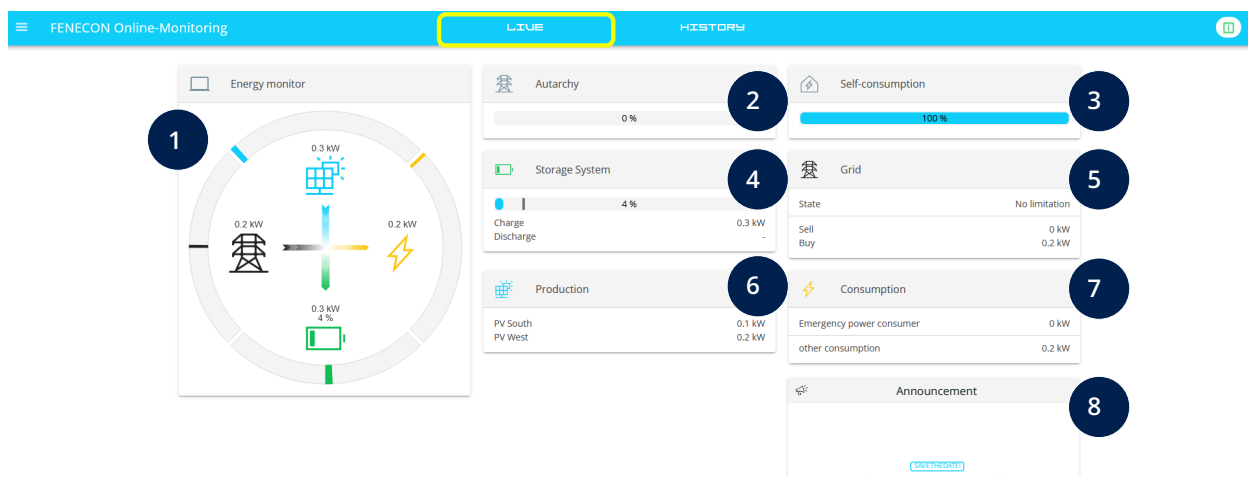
FENECON Online-Monitoring

LIVE

HISTORY

Energy monitor

1

0.3 kW

0.2 kW

0.2 kW

0.3 kW
4 %

Autarchy

2

0 %

Self-consumption

3

100 %

Storage System

4

4 %

Charge 0.3 kW
Discharge -

Grid

5

State No limitation

Sell 0 kW
Buy 0.2 kW

Production

6

PV South 0.1 kW
PV West 0.2 kW

Consumption

7

Emergency power consumer 0 kW

other consumption 0.2 kW

Announcement

8

SAVE THE DATE!